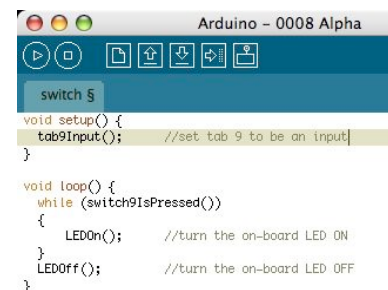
Arduino - 0008 Alpha

switch §

void setup() {
  tab9Input();      //set tab 9 to be an input
}

void loop() {
  while (switch9IsPressed())
  {
     LEDOn();        //turn the on-board LED ON
  }
  LEDOff();         //turn the on-board LED OFF
}